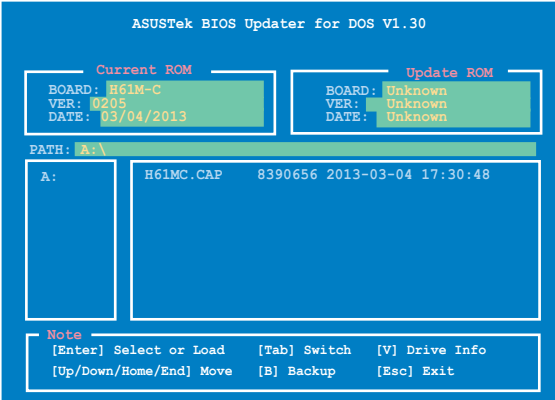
ASUSTek BIOS Updater for DOS V1.30

Current ROM
BOARD: H61M-C
VER: 0205
DATE: 03/04/2013

Update ROM
BOARD: Unknown
VER: Unknown
DATE: Unknown

PATH: A:\

A:

H61MC.CAP 8390656 2013-03-04 17:30:48

Note
[Enter] Select or Load [Tab] Switch [V] Drive Info
[Up/Down/Home/End] Move [B] Backup [Esc] Exit